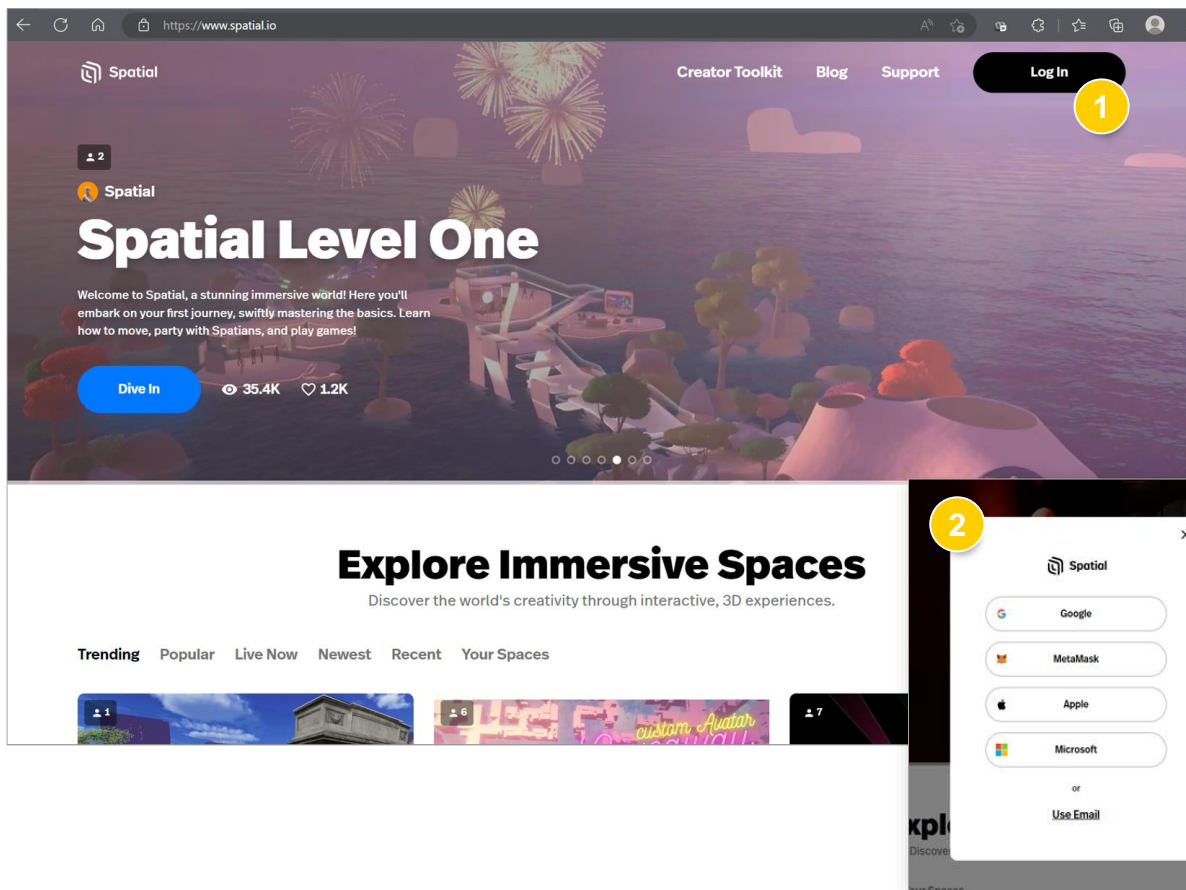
https://www.spatial.io

Spatial

Creator Toolkit Blog Support Log In

1

2

Spatial

Spatial Level One

Welcome to Spatial, a stunning immersive world! Here you'll embark on your first journey, swiftly mastering the basics. Learn how to move, party with Spatians, and play games!

Dive In 35.4K 1.2K

Explore Immersive Spaces

Discover the world's creativity through interactive, 3D experiences.

Trending Popular Live Now Newest Recent Your Spaces

1

6

custom Avatar

7

2

Spatial

Google

MetaMask

Apple

Microsoft

or

Use Email

xpl

Discover

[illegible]